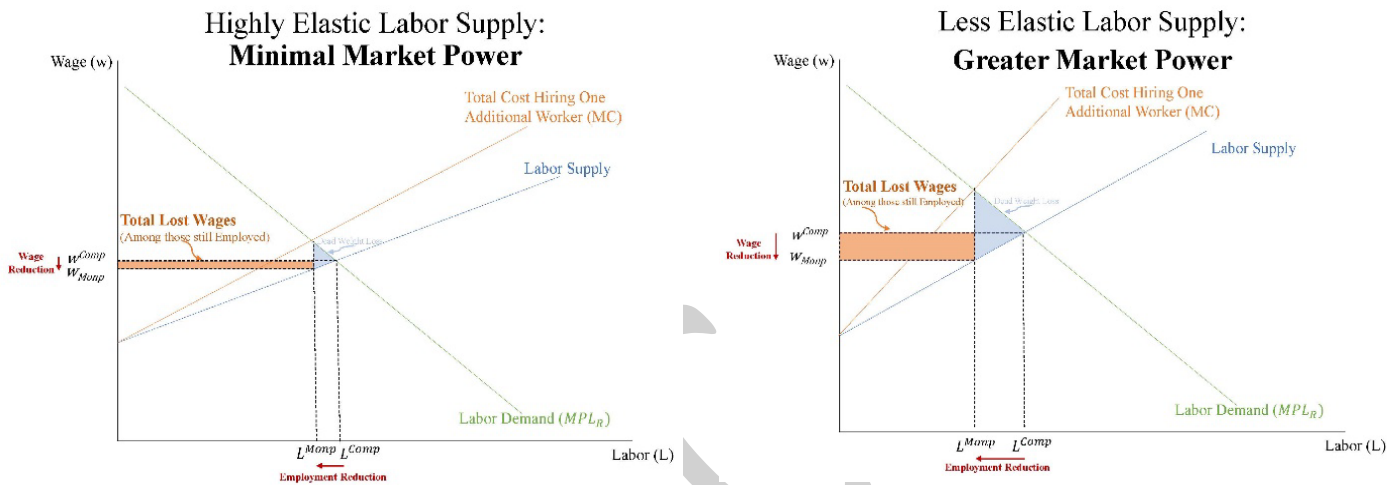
Highly Elastic Labor Supply:
**Minimal Market Power**

Wage (w)

Total Cost Hiring One Additional Worker (MC)

Labor Supply

Total Lost Wages
(Among those still Employed)

Dead Weight Loss

Wage Reduction

$w^{Comp}$
$w_{Monp}$

Labor Demand ($MPL_R$)

$L^{Monp}$ $L^{Comp}$

Employment Reduction

Labor (L)

Less Elastic Labor Supply:
**Greater Market Power**

Wage (w)

Total Cost Hiring One Additional Worker (MC)

Labor Supply

Total Lost Wages
(Among those still Employed)

Dead Weight Loss

Wage Reduction

$w^{Comp}$
$w_{Monp}$

Labor Demand ($MPL_R$)

$L^{Monp}$ $L^{Comp}$

Employment Reduction

Labor (L)